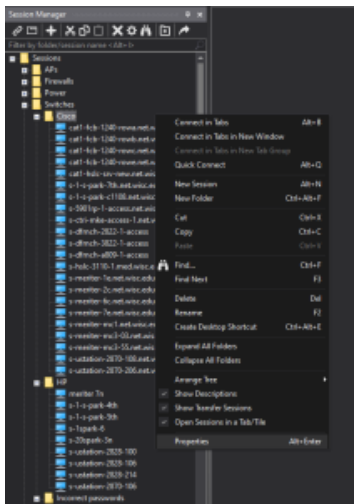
Session Manager

Filter by folder/session name <Alt+I>

Sessions
APs
Firewalls
Power
Switches
Cisco
cat1-fcb-1240-nswa.net.w
cat1-fcb-1240-nswb.net.w
cat1-fcb-1240-nswc.net.w
cat1-fcb-1240-nswd.net.w
cat1-bdc-sm-new.net
s-1-s-park-7th.net.wisc.e
s-1-s-park-c1108.net.wisc
s-5901p-1-access.net.wis
s-ctrl-mike-access-1.net.w
s-dfmch-2822-1-access
s-dfmch-3822-1-access
s-dfmch-a809-1-access
s-holc-3110-1.med.wisc.e
s-meriter-1e.net.wisc.edu
s-meriter-2c.net.wisc.edu
s-meriter-6c.net.wisc.edu
s-meriter-7e.net.wisc.edu
s-meriter-ws1.net.wisc.e
s-meriter-ws3-OLnet.wis
s-meriter-ws3-55.net.wis
s-ustation-2870-100.net.w
s-ustation-2870-206.net.w
HP
meriter 1n
s-1-s-park-4th
s-1-s-park-5th
s-1spark-6
s-20spark-5n
s-ustation-2828-100
s-ustation-2828-106
s-ustation-2828-214
s-ustation-2870-106
Incorrect passwords

Connect in Tabs Alt+B
Connect in Tabs in New Window
Connect in Tabs in New Tab Group
Quick Connect Alt+Q
New Session Alt+N
New Folder Ctrl+Alt+F
Cut Ctrl+X
Copy Ctrl+C
Paste Ctrl+V
Find... Ctrl+F
Find Next F3
Delete Del
Rename F2
Create Desktop Shortcut Ctrl+Alt+E
Expand All Folders
Collapse All Folders
Arrange Tree
Show Descriptions
Show Transfer Sessions
Open Sessions in a Tab/Tile
Properties Alt+Enter